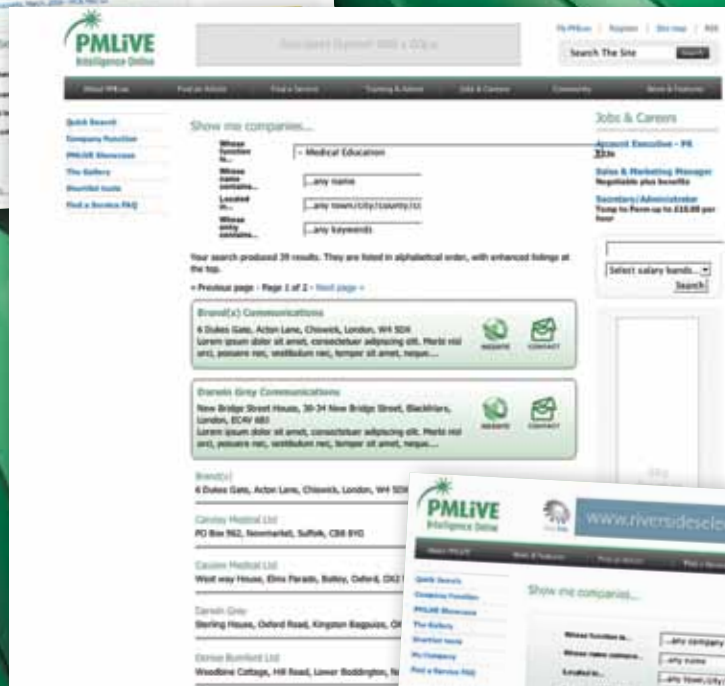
PMLiVE
Intelligence Online

Standard Banner 468 x 60

My PMLive | Register | Site map | RSS

Search The Site

Search

About PMLive | Find an Article | Find a Service | Training & Advice | Jobs & Careers | Community | News & Features

Quick Search
Company Function
PMLiVE Showcase
The Gallery
Shortlist tools
Find a Service FAQ

Show me companies...

Whose function is... - Medical Education
Whose name contains... ...any name
Located in... ...any town/city/county/co
Whose entry contains... ...any keywords

Your search produced 39 results. They are listed in alphabetical order, with enhanced listings at the top.

« Previous page - Page 1 of 2 - Next page »

Brand(x) Communications
6 Dukes Gate, Acton Lane, Chiswick, London, W4 5DX
Lorem ipsum dolor sit amet, consectetuer adipiscing elit. Morbi nisl orci, posuere nec, vestibulum nec, tempor sit amet, neque....
WEBSITE CONTACT

Darwin Grey Communications
New Bridge Street House, 30-34 New Bridge Street, Blackfriars, London, EC4V 6BJ
Lorem ipsum dolor sit amet, consectetuer adipiscing elit. Morbi nisl orci, posuere nec, vestibulum nec, tempor sit amet, neque....
WEBSITE CONTACT

Brand(x)
6 Dukes Gate, Acton Lane, Chiswick, London, W4 5D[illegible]

Caroley Medical Ltd
PO Box 962, Newmarket, Suffolk, CB8 8YG

Caudex Medical Ltd
West way House, Elms Parade, Botley, Oxford, OX2 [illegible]

Darwin Grey
Sterling House, Oxford Road, Kingston Bagpuize, O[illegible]

Denise Burnford Ltd
Woodbine Cottage, Hill Road, Lower Boddington, N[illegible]

Jobs & Careers

Account Executive - PR
$33k

Sales & Marketing Manager
Negotiable plus benefits

Secretary/Administrator
Temp to Perm up to £10.00 per hour

Select salary bands...
Search

PMLiVE
Intelligence Online

www.riversideselec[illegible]

About PMLiVE | News & Features | Find an Article | Find a Se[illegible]

Quick Search
Company Function
PMLiVE Showcase
The Gallery
Shortlist tools
My Company
Find a Service FAQ

Show me companies...

Whose function is... ...any company
Whose name contains... ...any name
Located in... ...any town/city